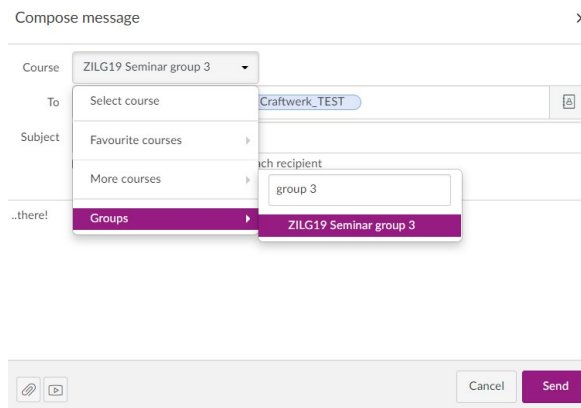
Compose message

Course ZILG19 Seminar group 3

To Craftwerk_TEST

Subject

ach recipient

..there!

Select course

Favourite courses

More courses

Groups

group 3

ZILG19 Seminar group 3

Cancel Send